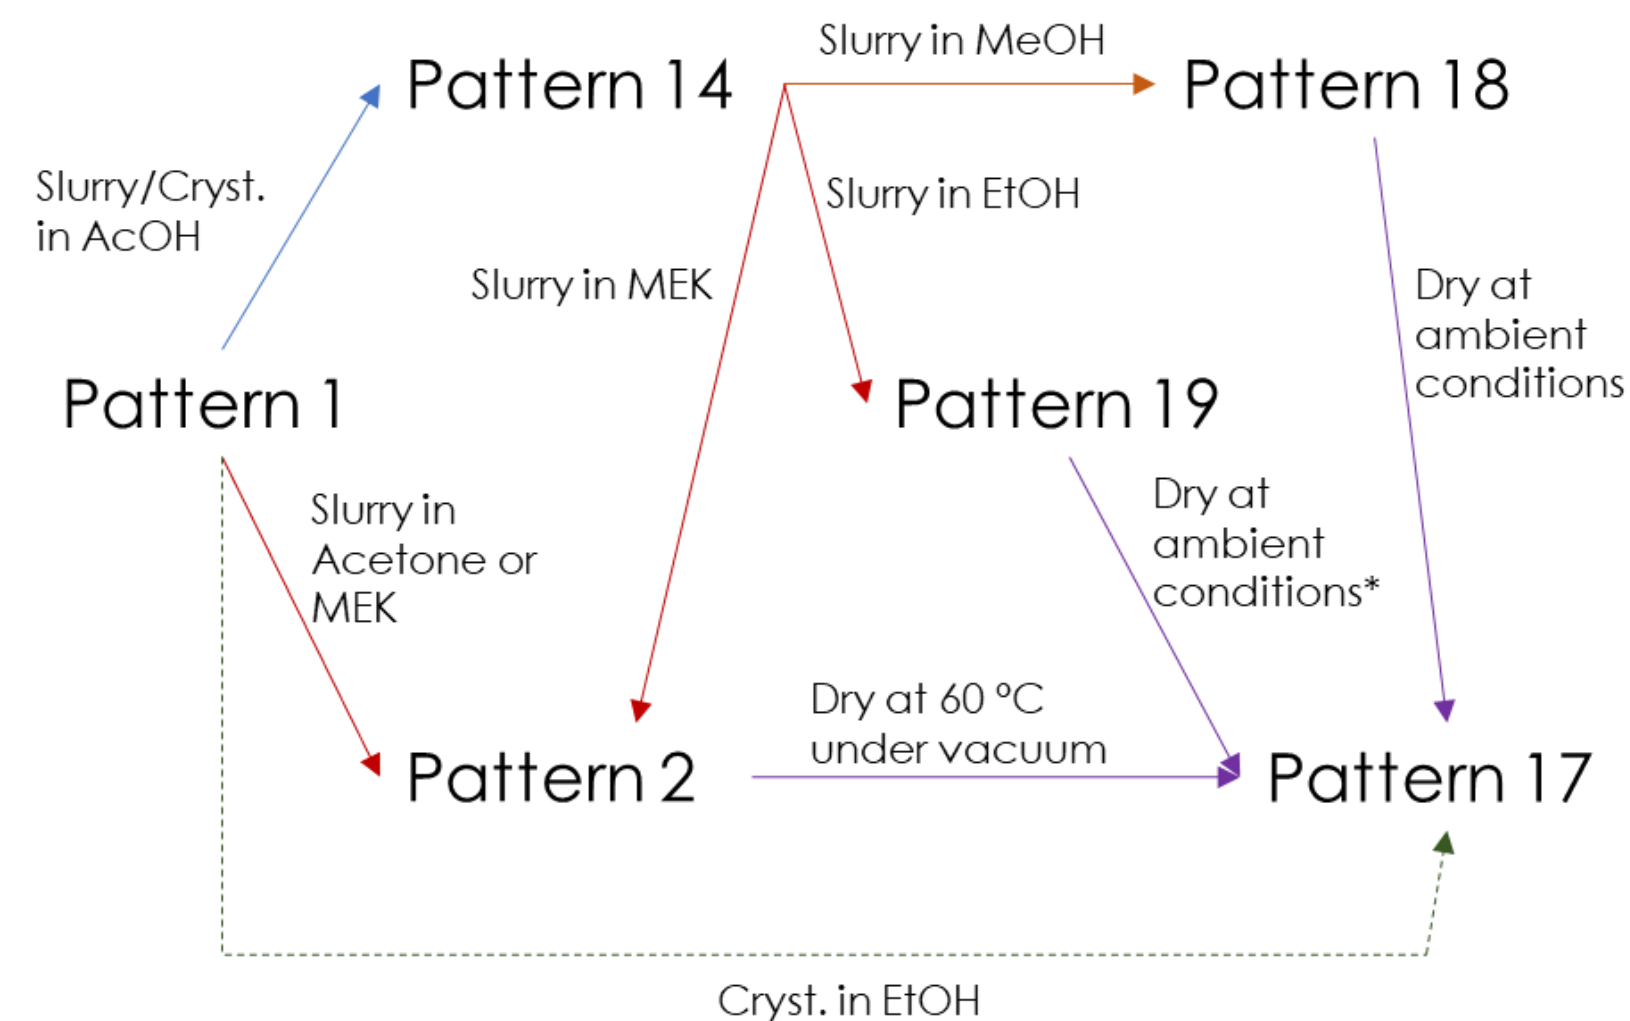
Pattern 14

Slurry in MeOH

Pattern 18

Slurry/Cryst. in AcOH

Slurry in EtOH

Slurry in MEK

Dry at ambient conditions

Pattern 1

Pattern 19

Slurry in Acetone or MEK

Dry at ambient conditions*

Dry at 60 °C under vacuum

Pattern 2

Pattern 17

Cryst. in EtOH